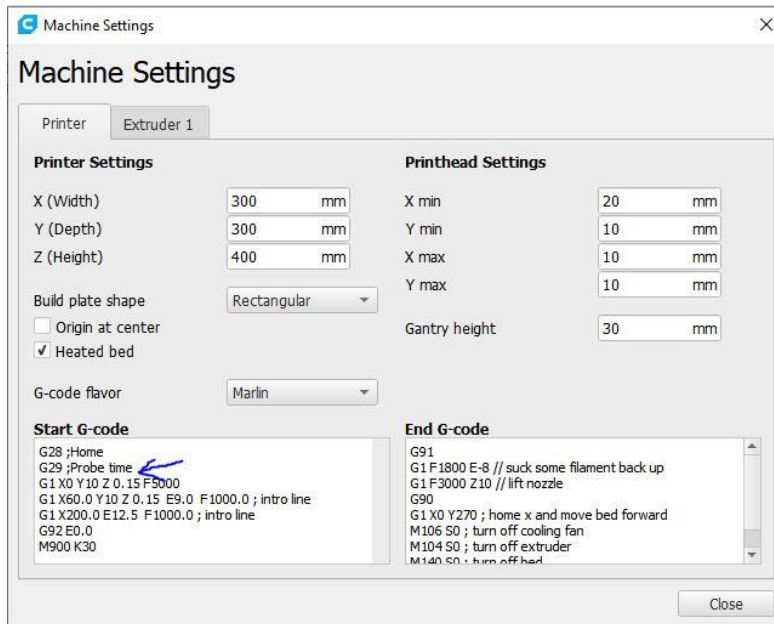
Machine Settings

Machine Settings

Printer | Extruder 1

Printer Settings

X (Width) 300 mm
Y (Depth) 300 mm
Z (Height) 400 mm

Build plate shape Rectangular
Origin at center
✓ Heated bed

G-code flavor Marlin

Printhead Settings

X min 20 mm
Y min 10 mm
X max 10 mm
Y max 10 mm

Gantry height 30 mm

Start G-code

G28 ;Home
G29 ;Probe time
G1 X0 Y10 Z 0.15 F5000
G1 X60.0 Y10 Z 0.15 E9.0 F1000.0 ; intro line
G1 X200.0 E12.5 F1000.0 ; intro line
G92 E0.0
M900 K30

End G-code

G91
G1 F1800 E-8 // suck some filament back up
G1 F3000 Z10 // lift nozzle
G90
G1 X0 Y270 ; home x and move bed forward
M106 S0 ; turn off cooling fan
M104 S0 ; turn off extruder
M140 S0 ; turn off bed

Close